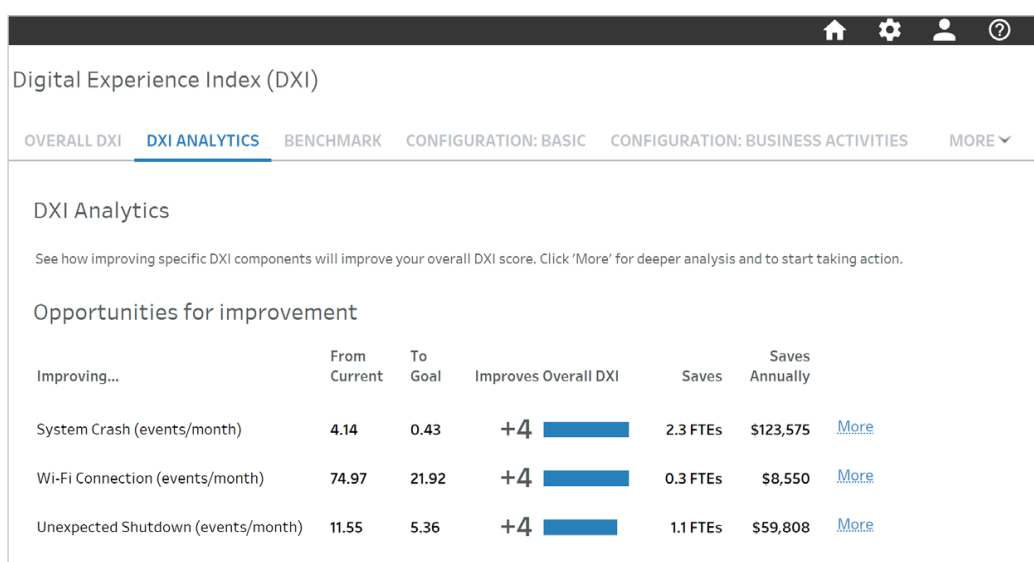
Digital Experience Index (DXI)

OVERALL DXI DXI ANALYTICS BENCHMARK CONFIGURATION: BASIC CONFIGURATION: BUSINESS ACTIVITIES MORE

DXI Analytics

See how improving specific DXI components will improve your overall DXI score. Click 'More' for deeper analysis and to start taking action.

Opportunities for improvement

| Improving... | From Current | To Goal | Improves Overall DXI | Saves | Saves Annually | |
|---|---|---|---|---|---|---|
| System Crash (events/month) | 4.14 | 0.43 | +4 | 2.3 FTEs | $123,575 | More |
| Wi-Fi Connection (events/month) | 74.97 | 21.92 | +4 | 0.3 FTEs | $8,550 | More |
| Unexpected Shutdown (events/month) | 11.55 | 5.36 | +4 | 1.1 FTEs | $59,808 | More |